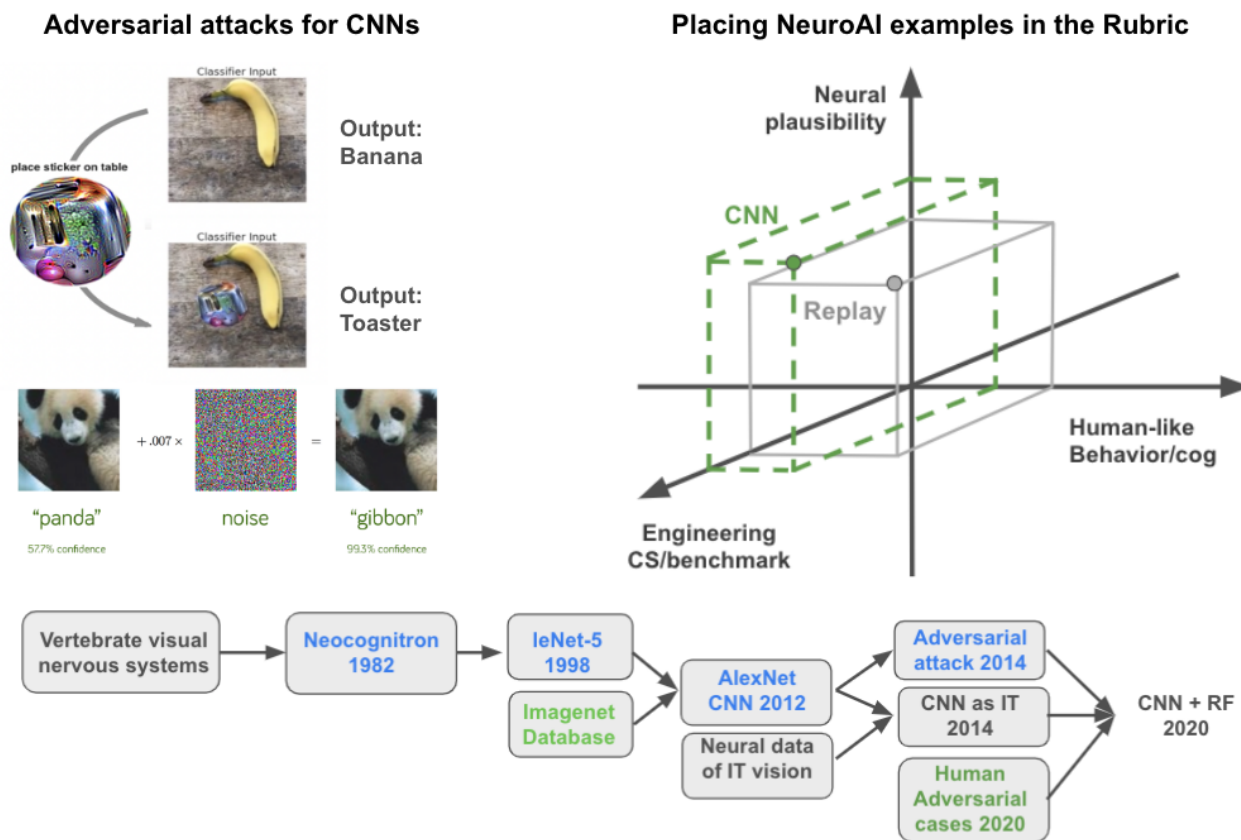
Adversarial attacks for CNNs

Classifier Input

Output: Banana

place sticker on table

Classifier Input

Output: Toaster

+ .007 ×

=

"panda"
57.7% confidence

noise

"gibbon"
99.3% confidence

Placing NeuroAI examples in the Rubric

Neural plausibility

CNN

Replay

Human-like Behavior/cog

Engineering CS/benchmark

Vertebrate visual nervous systems

Neocognitron 1982

leNet-5 1998

Imagenet Database

AlexNet CNN 2012

Neural data of IT vision

Adversarial attack 2014

CNN as IT 2014

Human Adversarial cases 2020

CNN + RF 2020